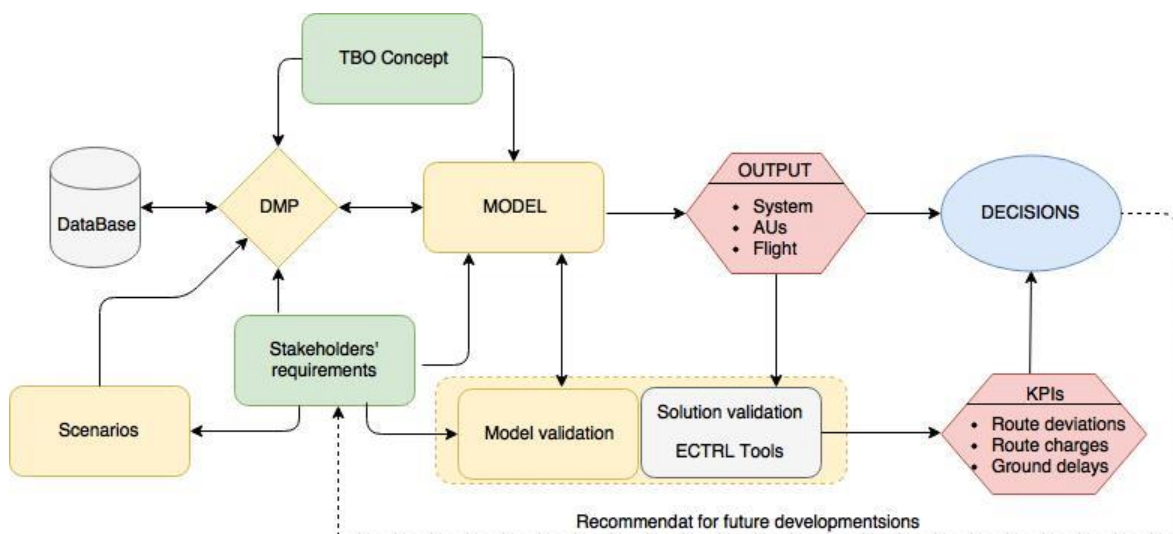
TBO Concept

DataBase

DMP

MODEL

OUTPUT
- System
- AUs
- Flight

DECISIONS

Stakeholders' requirements

Scenarios

Model validation

Solution validation

ECTRL Tools

KPIs
- Route deviations
- Route charges
- Ground delays

Recommendat for future developmentsions